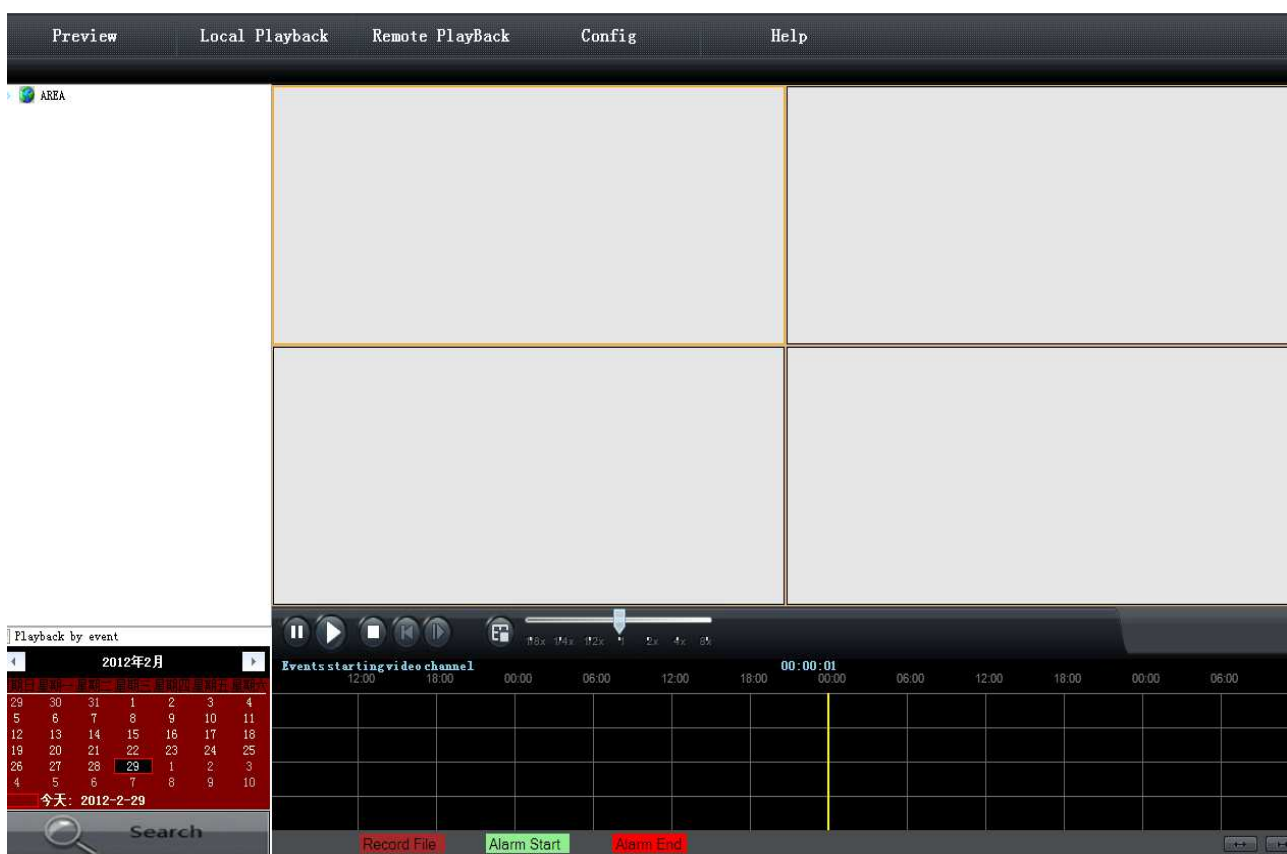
Preview Local Playback Remote PlayBack Config Help

AREA

Playback by event

2012年2月

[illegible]

| | | | | | | |
|---|---|---|---|---|---|---|
| 29 | 30 | 31 | 1 | 2 | 3 | 4 |
| 5 | 6 | 7 | 8 | 9 | 10 | 11 |
| 12 | 13 | 14 | 15 | 16 | 17 | 18 |
| 19 | 20 | 21 | 22 | 23 | 24 | 25 |
| 26 | 27 | 28 | 29 | 1 | 2 | 3 |
| 4 | 5 | 6 | 7 | 8 | 9 | 10 |

今天: 2012-2-29

Search

1/8x 1/4x 1/2x 1 2x 4x 8x

Events starting video channel

00:00:01

12:00 18:00 00:00 06:00 12:00 18:00 00:00 06:00 12:00 18:00 00:00 06:00

Record File Alarm Start Alarm End